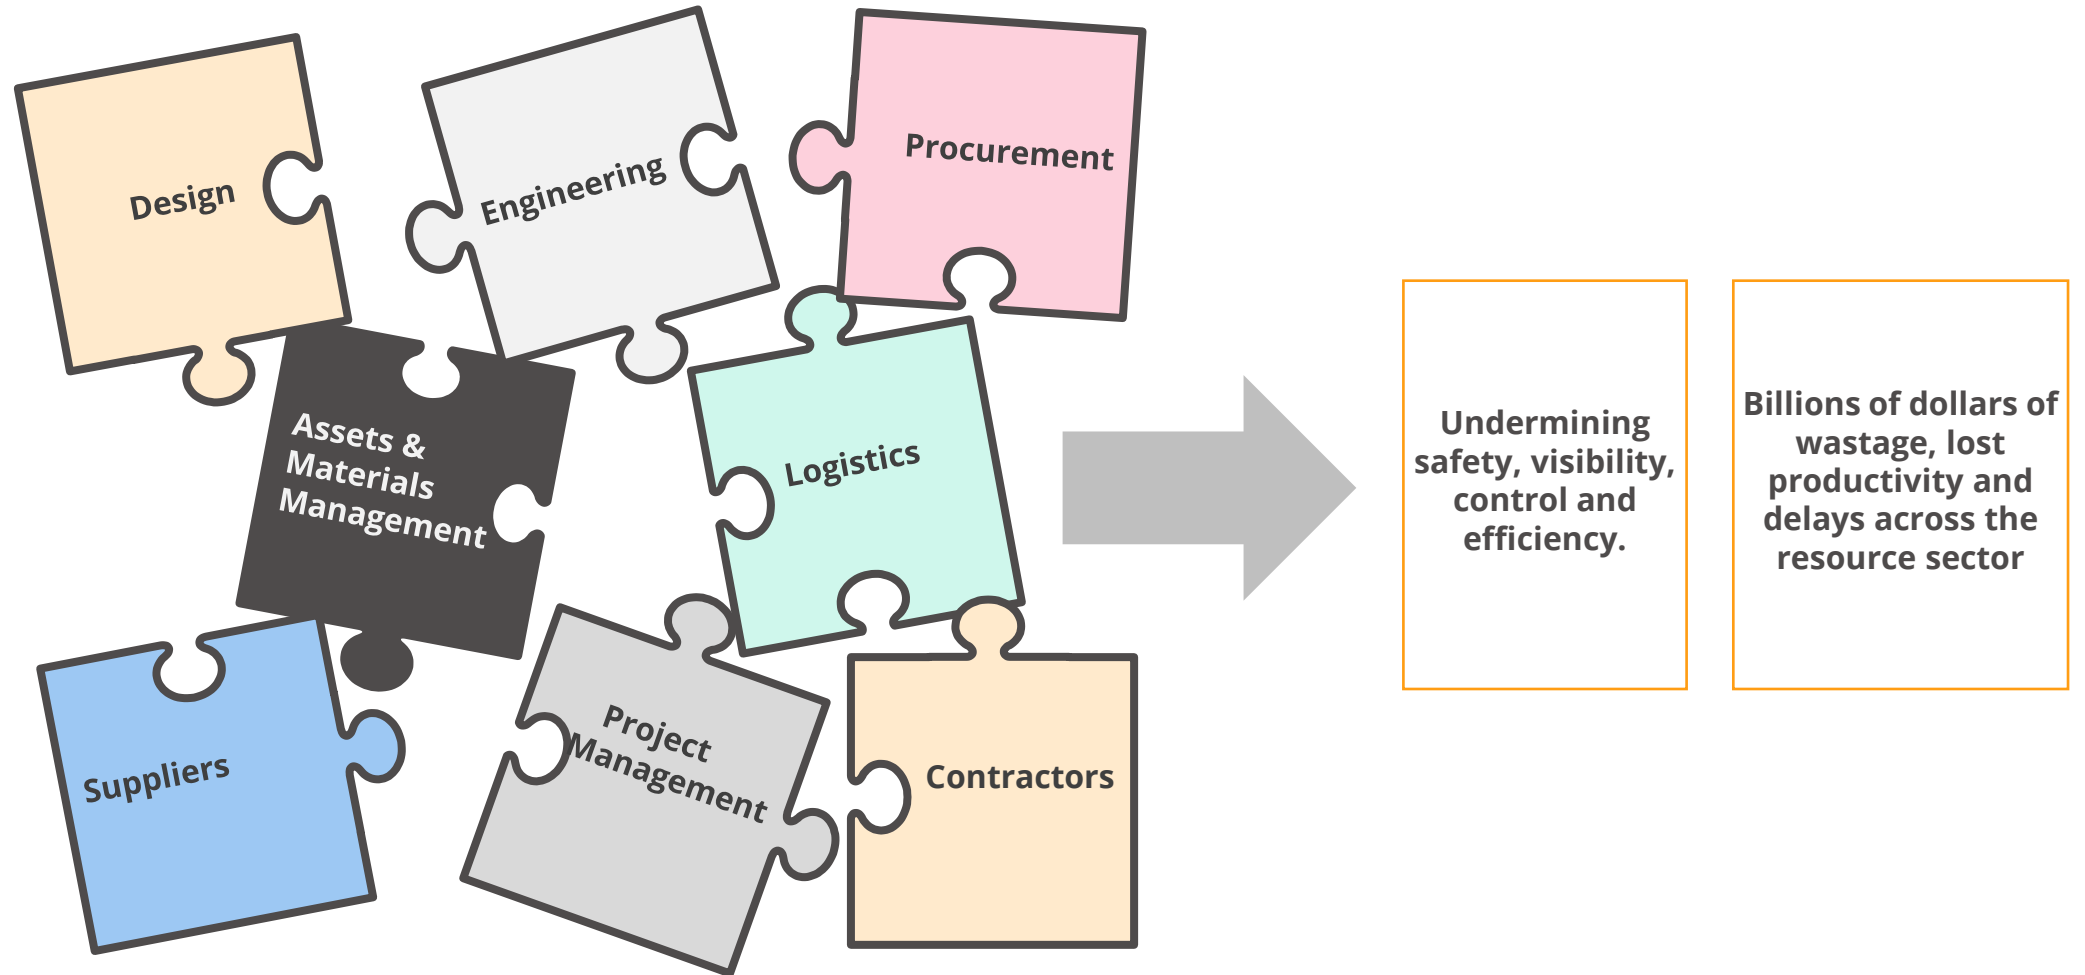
Design

Engineering

Procurement

Assets & Materials Management

Logistics

Suppliers

Project Management

Contractors

Undermining safety, visibility, control and efficiency.

Billions of dollars of wastage, lost productivity and delays across the resource sector